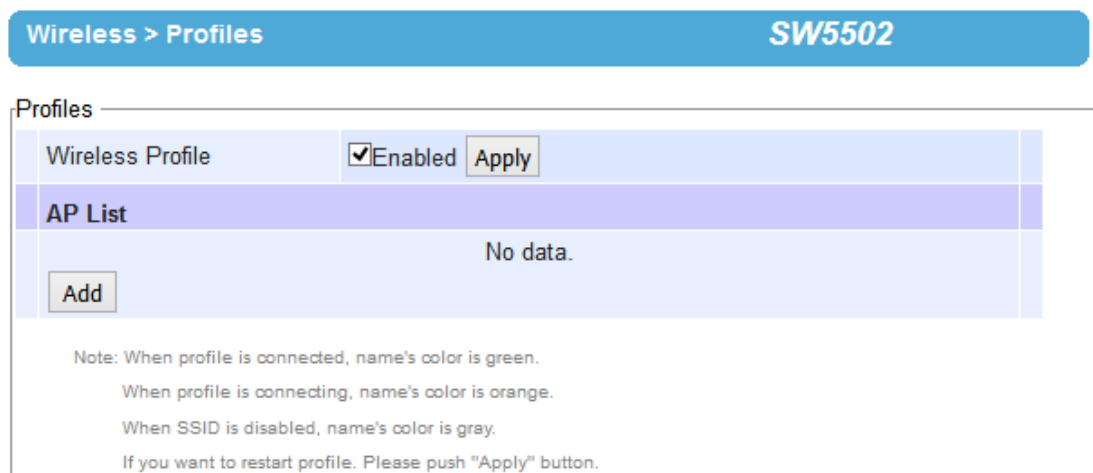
Wireless > Profiles SW5502

Profiles

| Wireless Profile | ☑Enabled Apply |
|---|---|
| AP List | |
| No data. | |
| Add | |

Note: When profile is connected, name's color is green.

When profile is connecting, name's color is orange.

When SSID is disabled, name's color is gray.

If you want to restart profile. Please push "Apply" button.